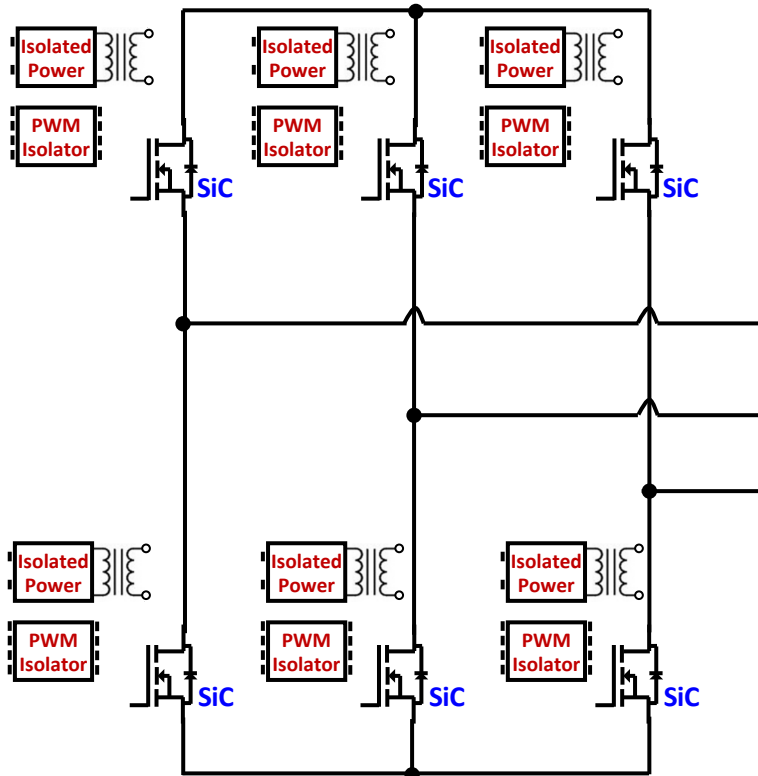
Isolated Power

PWM Isolator

SiC

Isolated Power

PWM Isolator

SiC

Isolated Power

PWM Isolator

SiC

Isolated Power

PWM Isolator

SiC

Isolated Power

PWM Isolator

SiC

Isolated Power

PWM Isolator

SiC